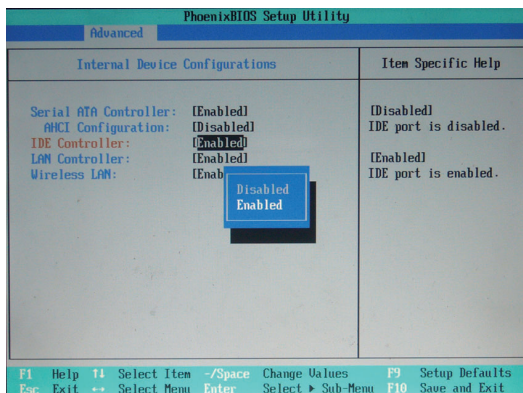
PhoenixBIOS Setup Utility

Advanced

Internal Device Configurations

Item Specific Help

Serial ATA Controller: [Enabled]
AHCI Configuration: [Disabled]
IDE Controller: [Enabled]
LAN Controller: [Enabled]
Wireless LAN: [Enab

Disabled
Enabled

[Disabled]
IDE port is disabled.

[Enabled]
IDE port is enabled.

F1 Help ↑↓ Select Item -/Space Change Values F9 Setup Defaults
Esc Exit ↔ Select Menu Enter Select ▶ Sub-Menu F10 Save and Exit